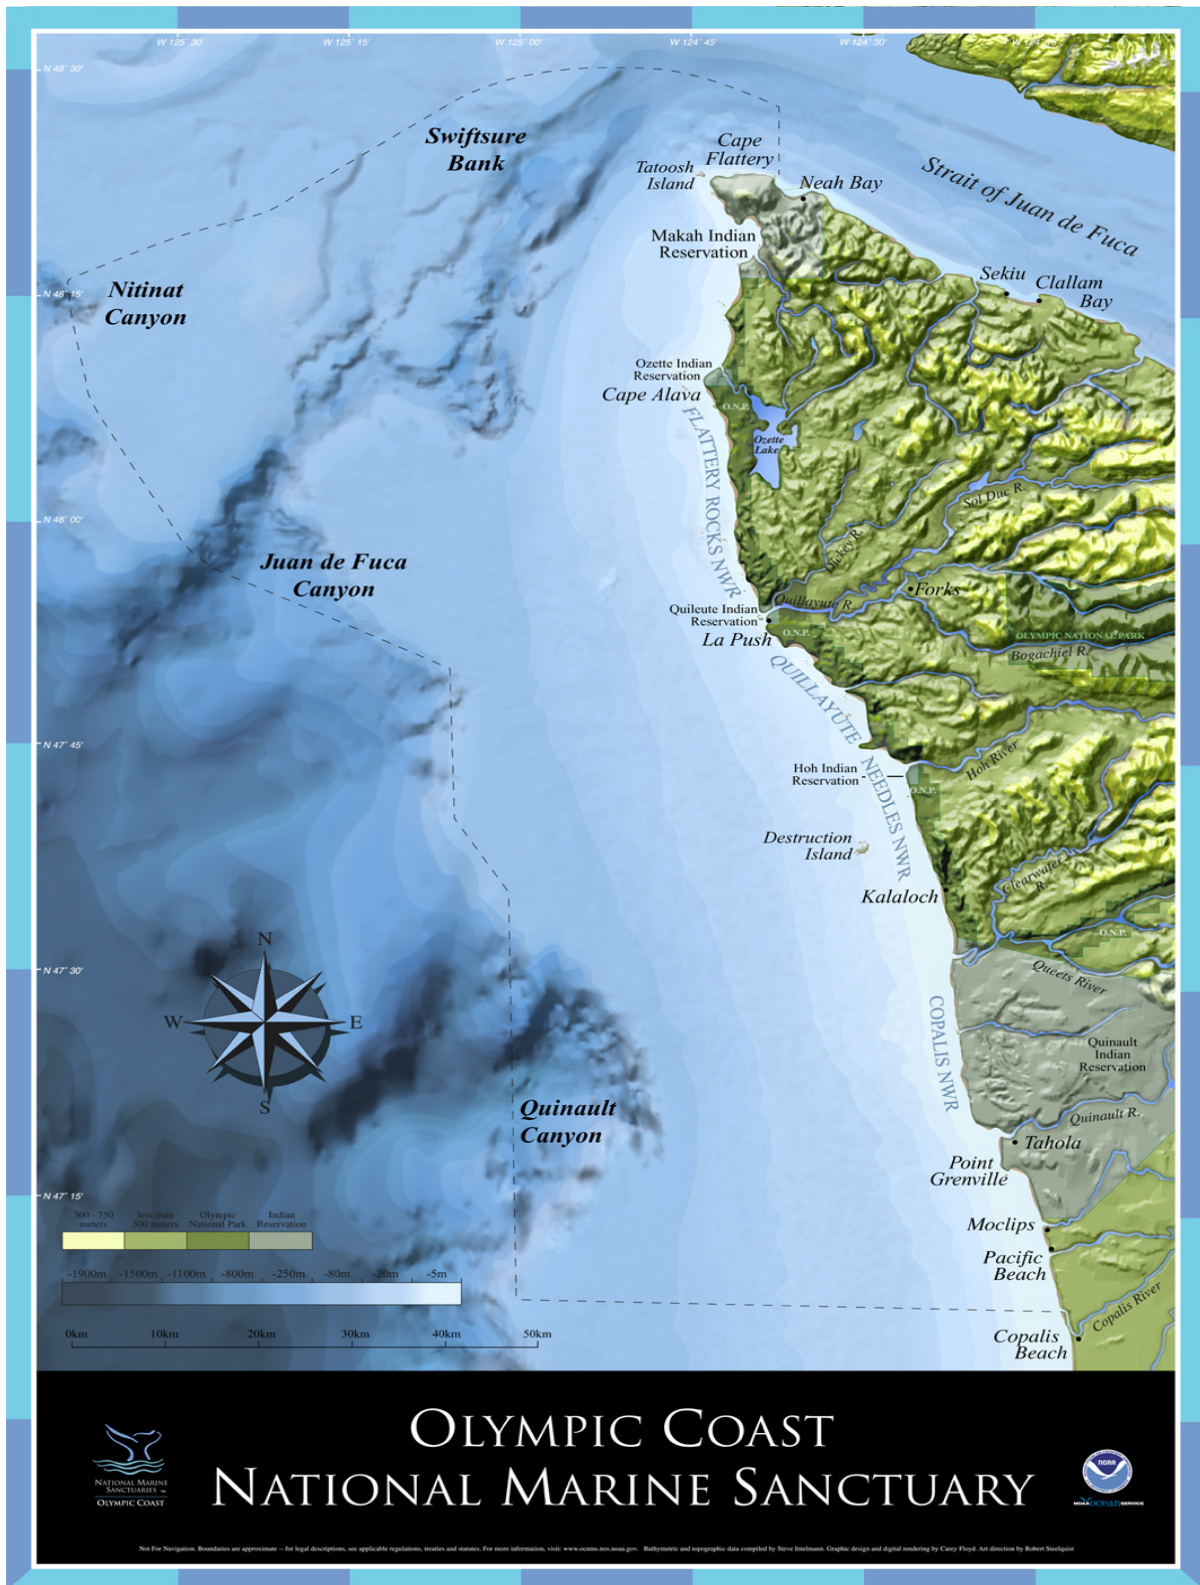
W 125° 30'
W 125° 15'
W 125° 00'
W 124° 45'
W 124° 30'
W 124° 15'

N 48° 30'
N 48° 15'
N 48° 00'
N 47° 45'
N 47° 30'
N 47° 15'

Swiftsure Bank

Cape Flattery

Tatoosh Island

Neah Bay

Strait of Juan de Fuca

Makah Indian Reservation

Nitinat Canyon

Sekiu

Clallam Bay

Ozette Indian Reservation

Cape Alava

O.N.P.

Ozette Lake

FLATTERY ROCKS NWR

Sol Duc R.

Dickey R.

Juan de Fuca Canyon

Quileute Indian Reservation

Quillayute R.

Forks

La Push

O.N.P.

OLYMPIC NATIONAL PARK

Bogachiel R.

QUILLAYUTE

Hoh Indian Reservation

NEEDLES NWR

Hoh River

O.N.P.

Destruction Island

Kalaloch

Clearwater R.

O.N.P.

N

W

E

S

Queets River

COPALIS NWR

Quinault Indian Reservation

Quinault Canyon

Quinault R.

Tahola

Point Grenville

300 - 750 meters

less than 300 meters

Olympic National Park

Indian Reservation

Moclips

Pacific Beach

-1900m -1500m -1100m -800m -250m -80m -20m -5m

Copalis River

0km 10km 20km 30km 40km 50km

Copalis Beach

National Marine Sanctuaries
Olympic Coast

Olympic Coast
National Marine Sanctuary

NOAA
NOAA Ocean Service

Not For Navigation. Boundaries are approximate -- for legal descriptions, see applicable regulations, treaties and statutes. For more information, visit: www.ocrm.nos.noaa.gov. Bathymetric and topographic data compiled by Steve Intelmann. Graphic design and digital rendering by Carey Floyd. Art direction by Robert Steelquist